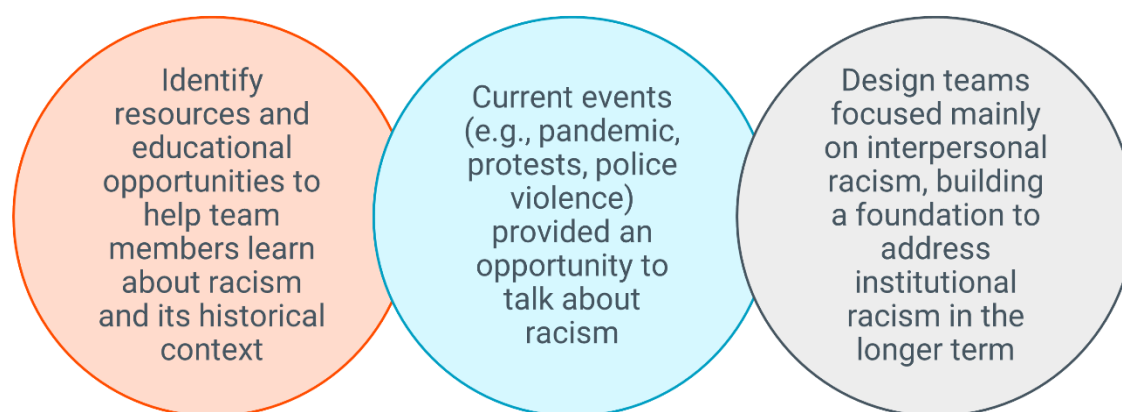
Identify resources and educational opportunities to help team members learn about racism and its historical context

Current events (e.g., pandemic, protests, police violence) provided an opportunity to talk about racism

Design teams focused mainly on interpersonal racism, building a foundation to address institutional racism in the longer term